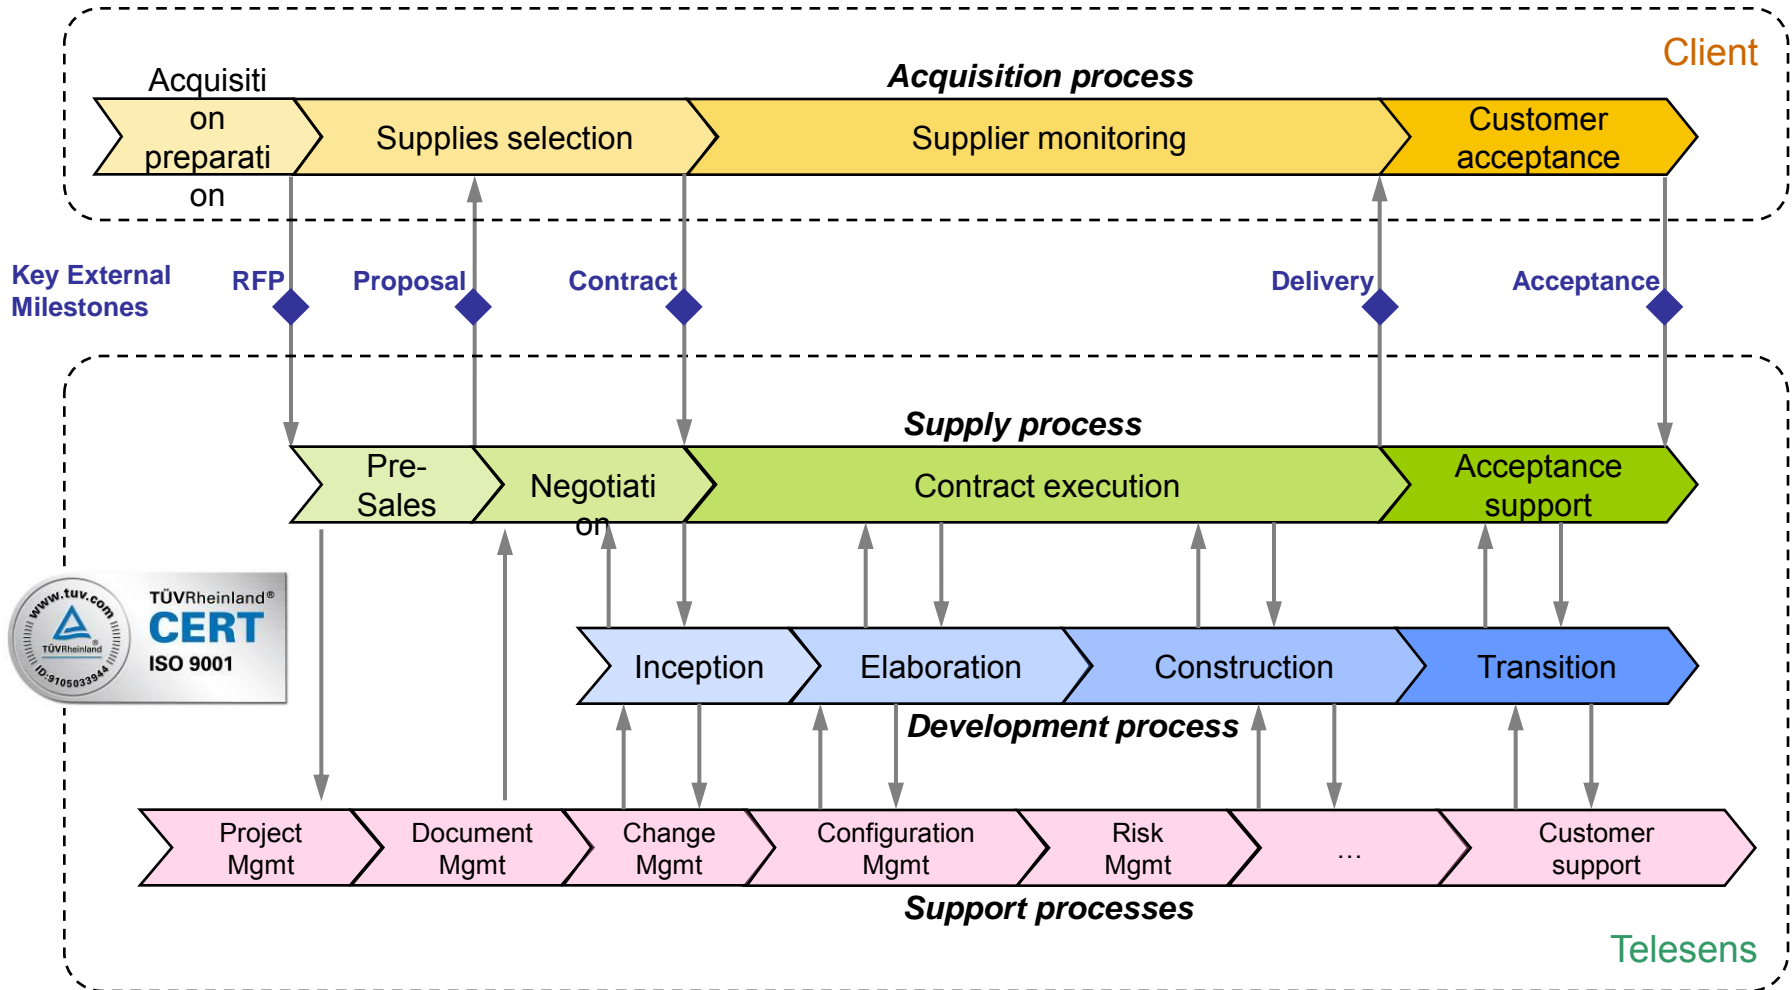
Client

Acquisition process

Acquisition preparation

Supplies selection

Supplier monitoring

Customer acceptance

Key External Milestones

RFP

Proposal

Contract

Delivery

Acceptance

Supply process

Pre-Sales

Negotiation

Contract execution

Acceptance support

www.tuv.com
TÜVRheinland
ID:9105033944

TÜVRheinland®
CERT
ISO 9001

Inception

Elaboration

Construction

Transition

Development process

Project Mgmt

Document Mgmt

Change Mgmt

Configuration Mgmt

Risk Mgmt

...

Customer support

Support processes

Telesens